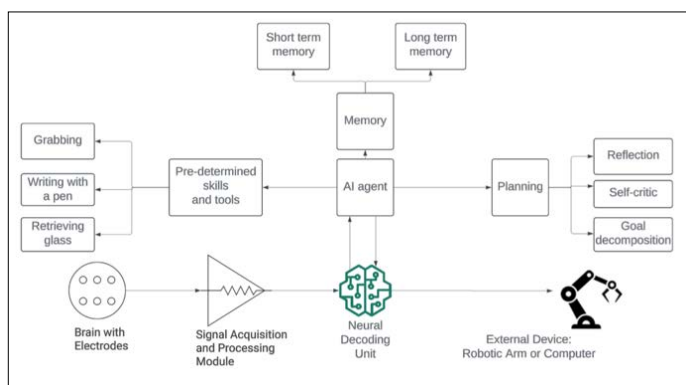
Short term memory

Long term memory

Memory

Grabbing

Writing with a pen

Retrieving glass

Pre-determined skills and tools

AI agent

Planning

Reflection

Self-critic

Goal decomposition

Brain with Electrodes

Signal Acquisition and Processing Module

Neural Decoding Unit

External Device: Robotic Arm or Computer